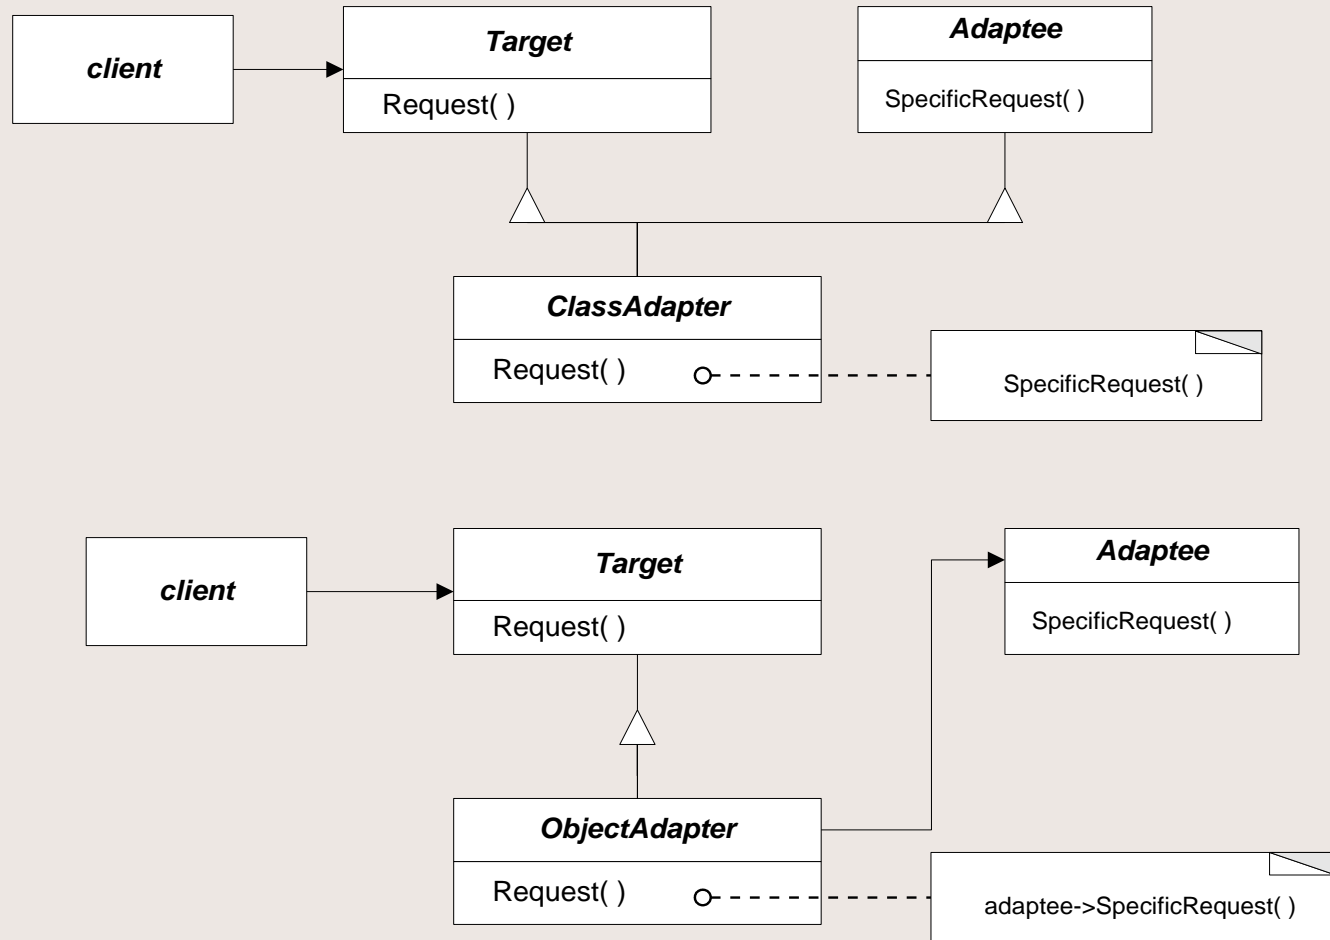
client

Target

Request( )

Adaptee

SpecificRequest( )

ClassAdapter

Request( )

SpecificRequest( )

client

Target

Request( )

Adaptee

SpecificRequest( )

ObjectAdapter

Request( )

adaptee->SpecificRequest( )